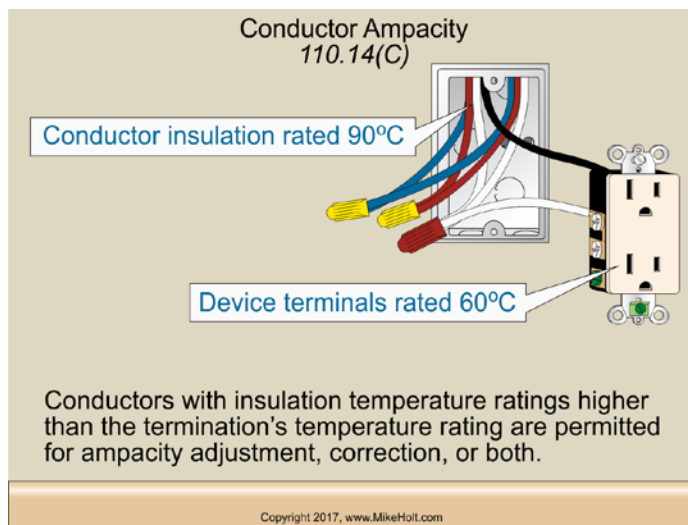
Conductor Ampacity
110.14(C)

Conductor insulation rated 90ºC

Device terminals rated 60ºC

Conductors with insulation temperature ratings higher than the termination's temperature rating are permitted for ampacity adjustment, correction, or both.

Copyright 2017, www.MikeHolt.com